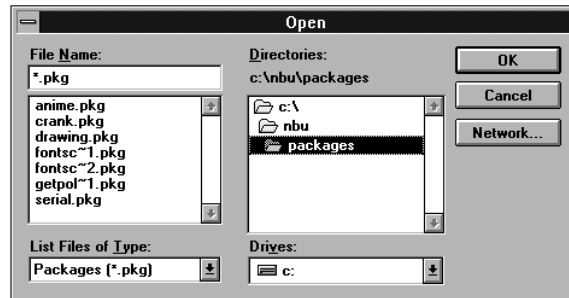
Open

File Name:

*.pkg

anime.pkg
crank.pkg
drawing.pkg
fontsc~1.pkg
fontsc~2.pkg
getpol~1.pkg
serial.pkg

List Files of Type:

Packages (*.pkg)

Directories:

c:\nbu\packages

c:\
nbu
packages

Drives:

c:

OK

Cancel

Network...